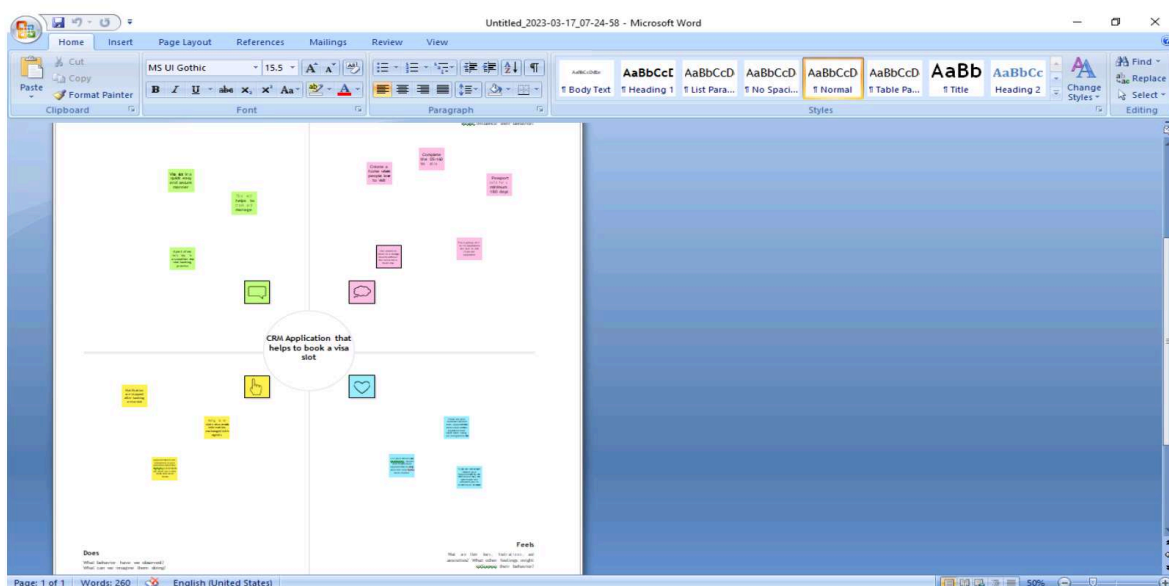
Untitled_2023-03-17_07-24-58 - Microsoft Word

Home Insert Page Layout References Mailings Review View

Cut
Copy
Paste
Format Painter
Clipboard

MS UI Gothic 15.5
Font

Paragraph

AaBbCcDc ¶ Body Text
AaBbCcI ¶ Heading 1
AaBbCcD ¶ List Para...
AaBbCcD ¶ No Spaci...
AaBbCcD ¶ Normal
AaBbCcD ¶ Table Pa...
AaBb ¶ Title
AaBbCc Heading 2
Change Styles
Styles

Find
Replace
Select
Editing

CRM Application that helps to book a visa slot

Does
What behavior have we observed? What can we imagine them doing?

Feels
What are the fears, frustrations, and anxieties? What other feelings might influence their behavior?

Page: 1 of 1 Words: 260 English (United States) 50%